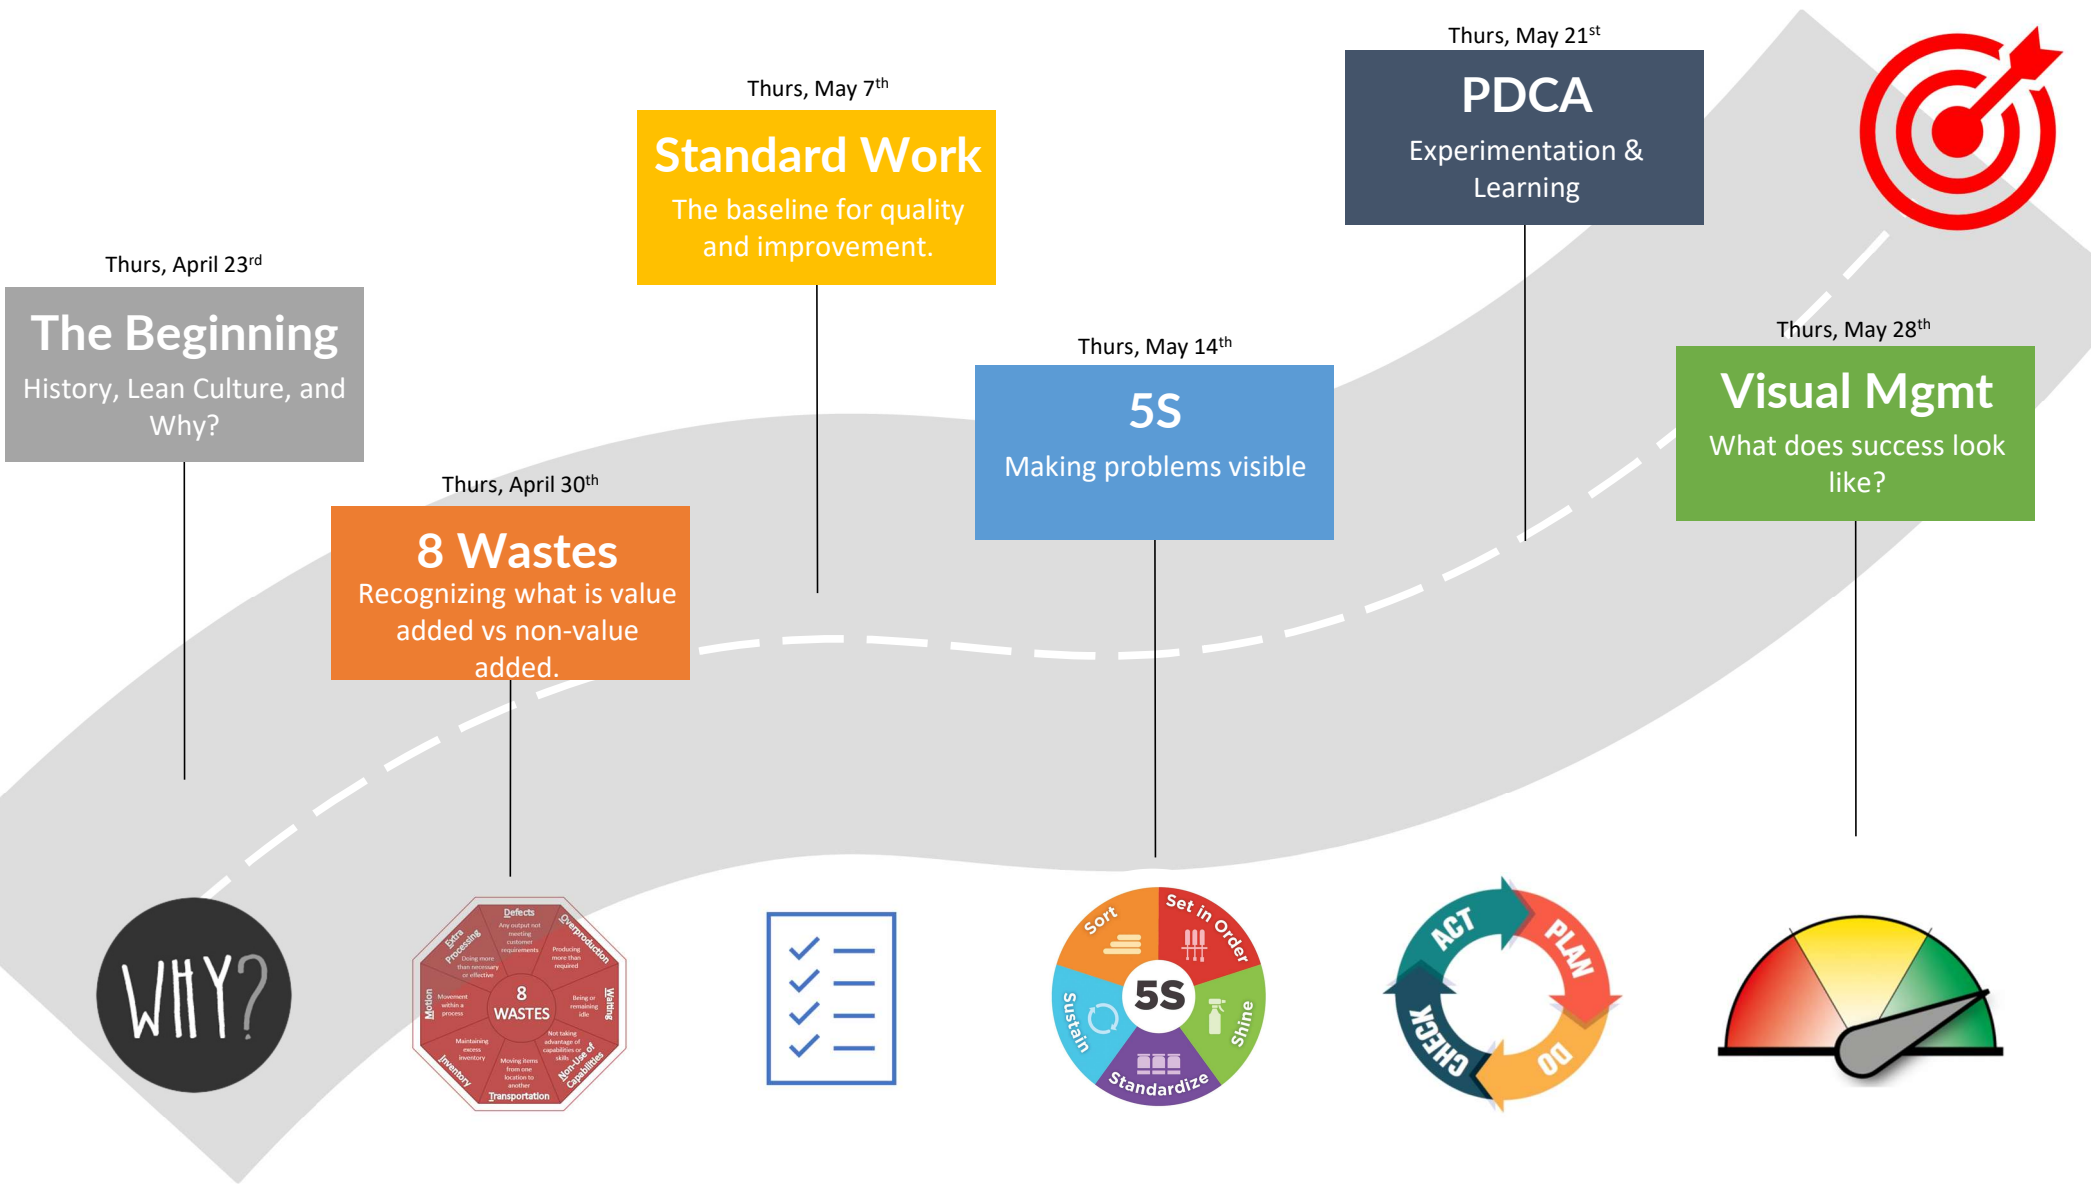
Thurs, April 23$^{rd}$

The Beginning

History, Lean Culture, and Why?

Thurs, April 30$^{th}$

8 Wastes

Recognizing what is value added vs non-value added.

Thurs, May 7$^{th}$

Standard Work

The baseline for quality and improvement.

Thurs, May 14$^{th}$

5S

Making problems visible

Thurs, May 21$^{st}$

PDCA

Experimentation & Learning

Thurs, May 28$^{th}$

Visual Mgmt

What does success look like?

WHY?

Defects
Any output not meeting customer requirements
Overproduction
Producing more than required
Waiting
Being or remaining idle
Non-Use of Capabilities
Not taking advantage of capabilities or skills
Transportation
Moving items from one location to another
Inventory
Maintaining excess inventory
Motion
Movement within a process
Extra Processing
Doing more than necessary or effective
8 WASTES

Sort
Set in Order
Shine
Standardize
Sustain
5S

ACT
PLAN
DO
CHECK